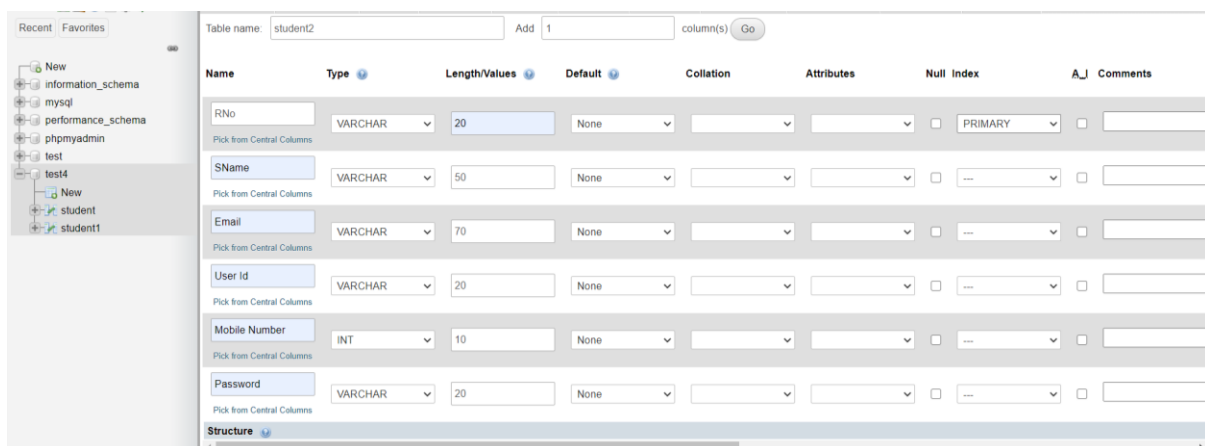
Recent Favorites

New
information_schema
mysql
performance_schema
phpmyadmin
test
test4
New
student
student1

Table name: student2 Add 1 column(s) Go

| Name | Type | Length/Values | Default | Collation | Attributes | Null | Index | A_I | Comments |
|---|---|---|---|---|---|---|---|---|---|
| RNo Pick from Central Columns | VARCHAR | 20 | None | | | | PRIMARY | | |
| SName Pick from Central Columns | VARCHAR | 50 | None | | | | --- | | |
| Email Pick from Central Columns | VARCHAR | 70 | None | | | | --- | | |
| User Id Pick from Central Columns | VARCHAR | 20 | None | | | | --- | | |
| Mobile Number Pick from Central Columns | INT | 10 | None | | | | --- | | |
| Password Pick from Central Columns | VARCHAR | 20 | None | | | | --- | | |

Structure